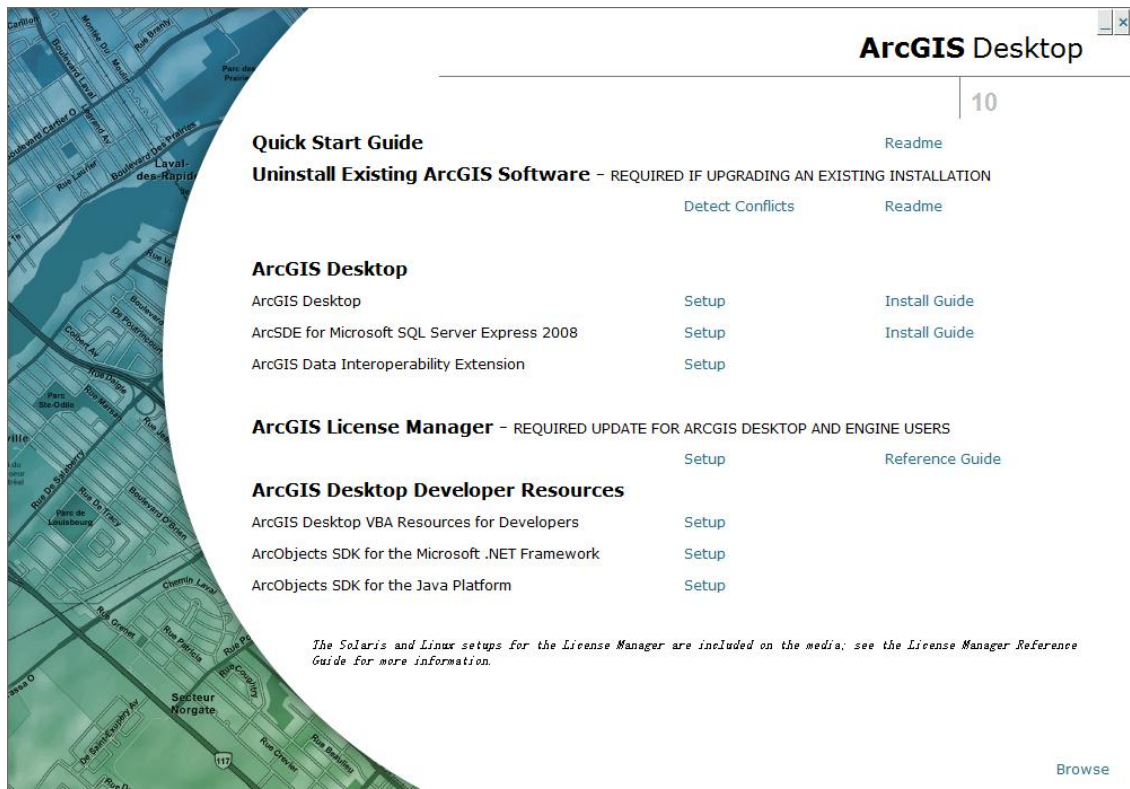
_ ×

ArcGIS Desktop

10

Quick Start Guide Readme

Uninstall Existing ArcGIS Software – REQUIRED IF UPGRADING AN EXISTING INSTALLATION

Detect Conflicts Readme

ArcGIS Desktop

| | | |
|---|---|---|
| ArcGIS Desktop | Setup | Install Guide |
| ArcSDE for Microsoft SQL Server Express 2008 | Setup | Install Guide |
| ArcGIS Data Interoperability Extension | Setup | |

ArcGIS License Manager – REQUIRED UPDATE FOR ARCGIS DESKTOP AND ENGINE USERS

Setup Reference Guide

ArcGIS Desktop Developer Resources

| | |
|---|---|
| ArcGIS Desktop VBA Resources for Developers | Setup |
| ArcObjects SDK for the Microsoft .NET Framework | Setup |
| ArcObjects SDK for the Java Platform | Setup |

The Solaris and Linux setups for the License Manager are included on the media; see the License Manager Reference Guide for more information.

Browse

Carillon Montée Du Moulin Rue Brady Boulevard Laval Boulevard Cartier O Parc des Prairies Boulevard Des Prairies Laval-des-Rapides Rue Laurier Boulevard De Pourtincourt Colbert Av Rue Delpé Parc Ste-Odile Rue Marsan ville Rue De Salaberry Rue De Tracy Parc de Louisbourg Boulevard O'Brien Chemin Laval Rue Grenet Rue Patricia Secteur Norgate De Saint-Exupéry Av Rue Grevier Rue Beaulieu 117